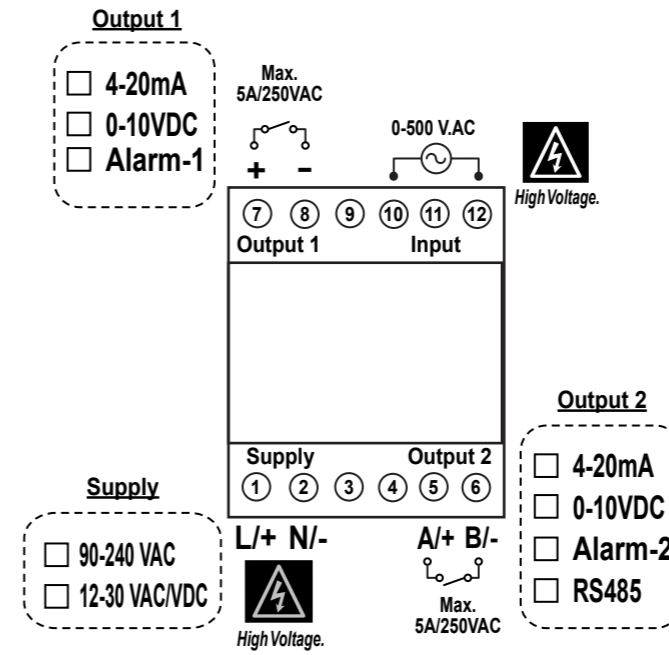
Output 1

☐ 4-20mA
☐ 0-10VDC
☐ Alarm-1

Max.
5A/250VAC

+ –

0-500 V.AC

High Voltage.

7 8 9 10 11 12
Output 1 Input

Supply Output 2
1 2 3 4 5 6

L/+ N/-

A/+ B/-

Max.
5A/250VAC

High Voltage.

Supply

☐ 90-240 VAC
☐ 12-30 VAC/VDC

Output 2

☐ 4-20mA
☐ 0-10VDC
☐ Alarm-2
☐ RS485